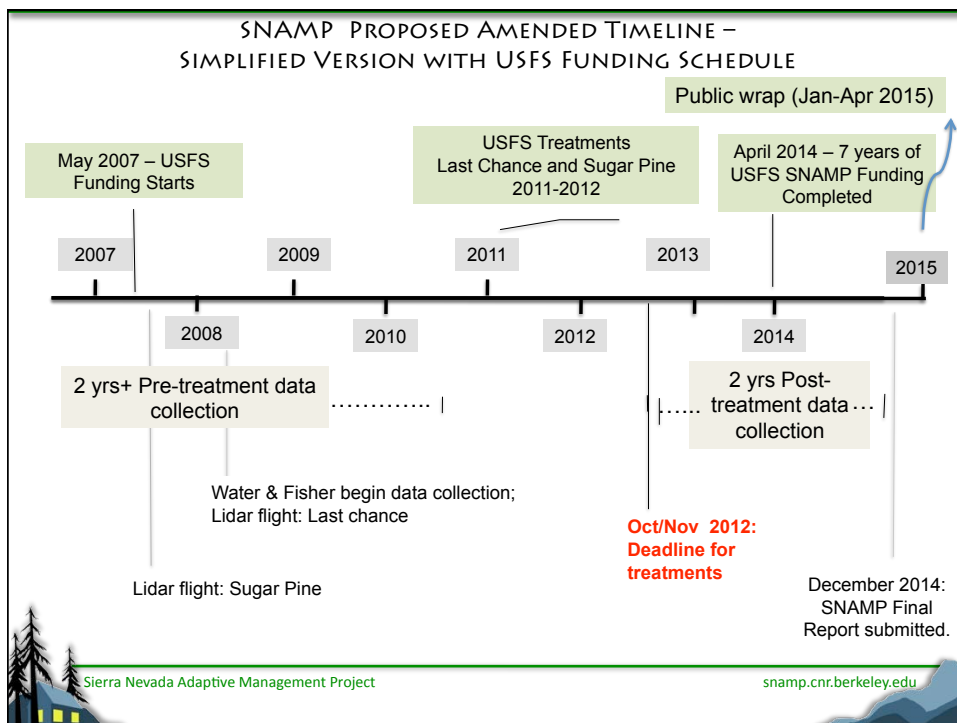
SNAMP Proposed Amended Timeline – Simplified Version with USFS Funding Schedule

Public wrap (Jan-Apr 2015)

May 2007 – USFS Funding Starts

USFS Treatments Last Chance and Sugar Pine 2011-2012

April 2014 – 7 years of USFS SNAMP Funding Completed

2007

2009

2011

2013

2015

2008

2010

2012

2014

2 yrs+ Pre-treatment data collection

2 yrs Post-treatment data collection

Water & Fisher begin data collection; Lidar flight: Last chance

Oct/Nov 2012: Deadline for treatments

Lidar flight: Sugar Pine

December 2014: SNAMP Final Report submitted.

Sierra Nevada Adaptive Management Project

snamp.cnr.berkeley.edu